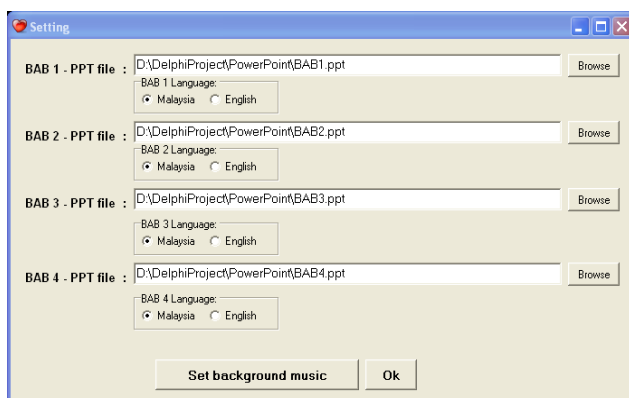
Setting

BAB 1 - PPT file : D:\DelphiProject\PowerPoint\BAB1.ppt Browse
BAB 1 Language:
Malaysia English

BAB 2 - PPT file : D:\DelphiProject\PowerPoint\BAB2.ppt Browse
BAB 2 Language:
Malaysia English

BAB 3 - PPT file : D:\DelphiProject\PowerPoint\BAB3.ppt Browse
BAB 3 Language:
Malaysia English

BAB 4 - PPT file : D:\DelphiProject\PowerPoint\BAB4.ppt Browse
BAB 4 Language:
Malaysia English

Set background music
Ok